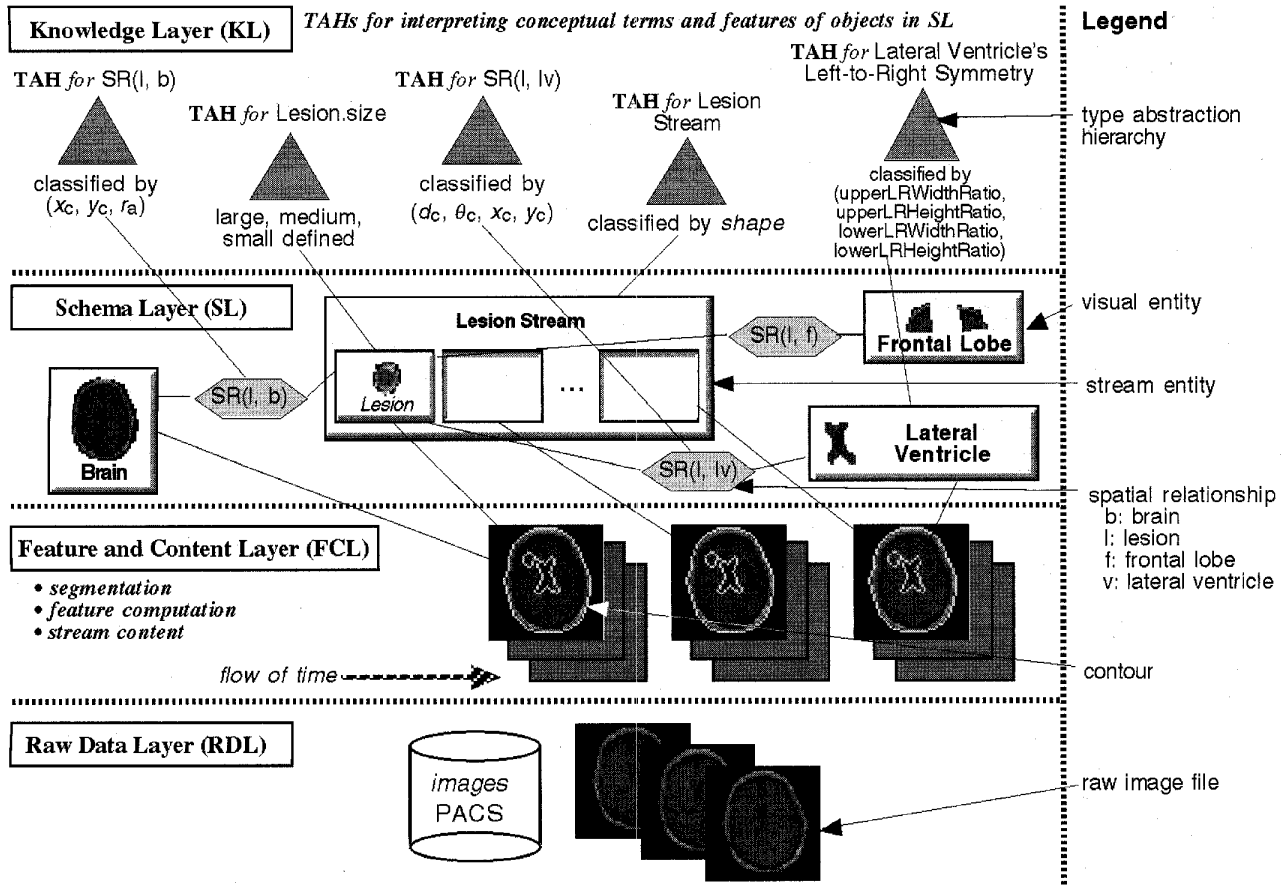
Knowledge Layer (KL)

TAHs for interpreting conceptual terms and features of objects in SL

TAH for SR(l, b)
classified by ($x_c$, $y_c$, $r_a$)

TAH for Lesion.size
large, medium, small defined

TAH for SR(l, lv)
classified by ($d_c$, $\theta_c$, $x_c$, $y_c$)

TAH for Lesion Stream
classified by shape

TAH for Lateral Ventricle's Left-to-Right Symmetry
classified by (upperLRWidthRatio, upperLRHeightRatio, lowerLRWidthRatio, lowerLRHeightRatio)

Schema Layer (SL)

Lesion Stream

Lesion

...

SR(l, f)

Frontal Lobe

SR(l, b)

Brain

Lateral Ventricle

SR(l, lv)

Feature and Content Layer (FCL)
• segmentation
• feature computation
• stream content

flow of time

Raw Data Layer (RDL)

images
PACS

Legend

type abstraction hierarchy

visual entity

stream entity

spatial relationship
b: brain
l: lesion
f: frontal lobe
v: lateral ventricle

contour

raw image file